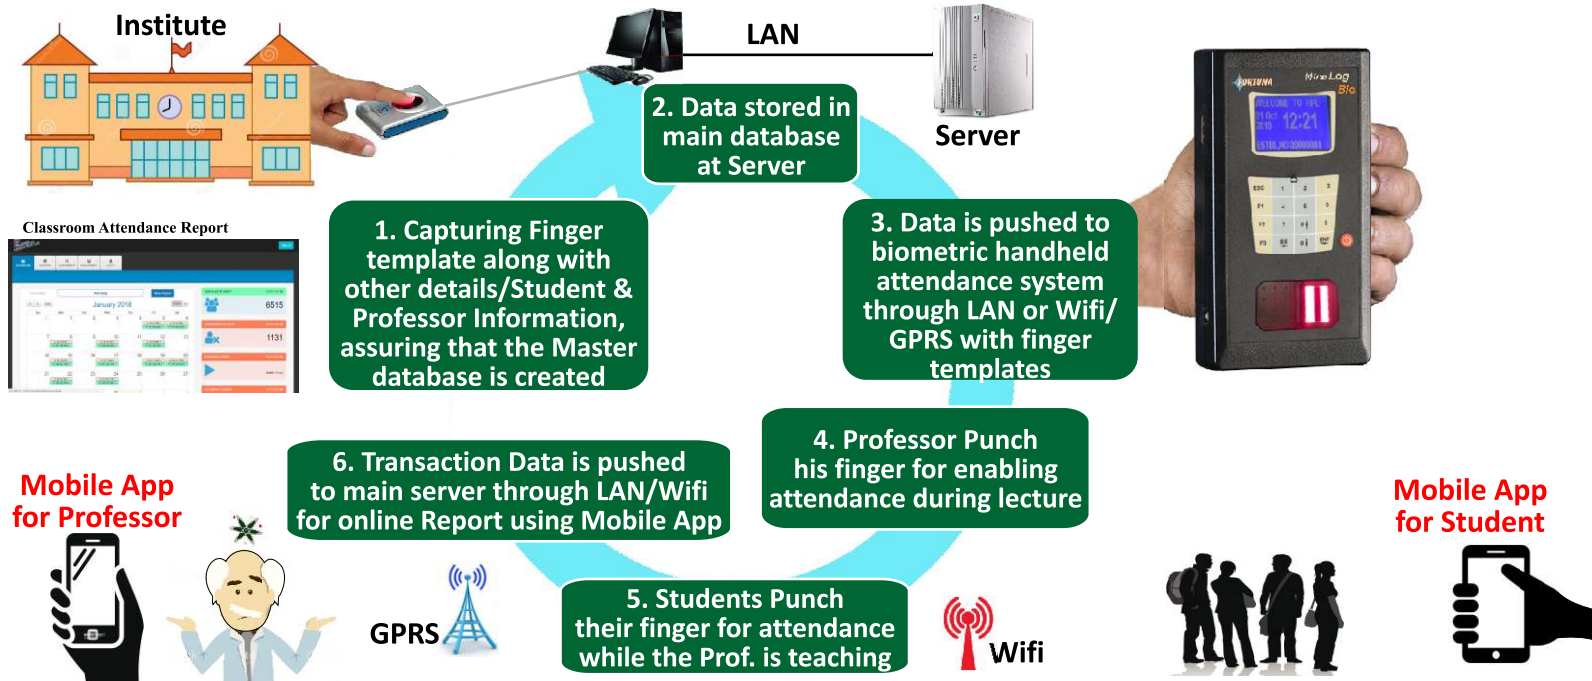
Institute

LAN

Server

2. Data stored in main database at Server

Classroom Attendance Report

January 2018

6515

1131

1. Capturing Finger template along with other details/Student & Professor Information, assuring that the Master database is created

3. Data is pushed to biometric handheld attendance system through LAN or Wifi/ GPRS with finger templates

FORTUNA

MicroLog Bio

WELCOME TO TFL

12:21

4. Professor Punch his finger for enabling attendance during lecture

6. Transaction Data is pushed to main server through LAN/Wifi for online Report using Mobile App

Mobile App for Professor

Mobile App for Student

GPRS

5. Students Punch their finger for attendance while the Prof. is teaching

Wifi